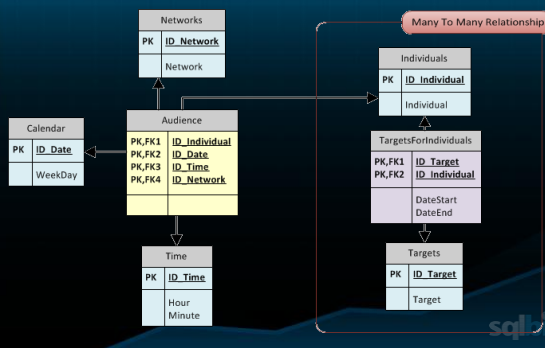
Networks

| PK | ID_Network |
|---|---|
| | Network |

Many To Many Relationship

Individuals

| PK | ID_Individual |
|---|---|
| | Individual |

Calendar

| PK | ID_Date |
|---|---|
| | WeekDay |

Audience

| | |
|---|---|
| PK,FK1 | ID_Individual |
| PK,FK2 | ID_Date |
| PK,FK3 | ID_Time |
| PK,FK4 | ID_Network |

TargetsForIndividuals

| | |
|---|---|
| PK,FK1 | ID_Target |
| PK,FK2 | ID_Individual |
| | DateStart DateEnd |

Time

| PK | ID_Time |
|---|---|
| | Hour Minute |

Targets

| PK | ID_Target |
|---|---|
| | Target |

sql